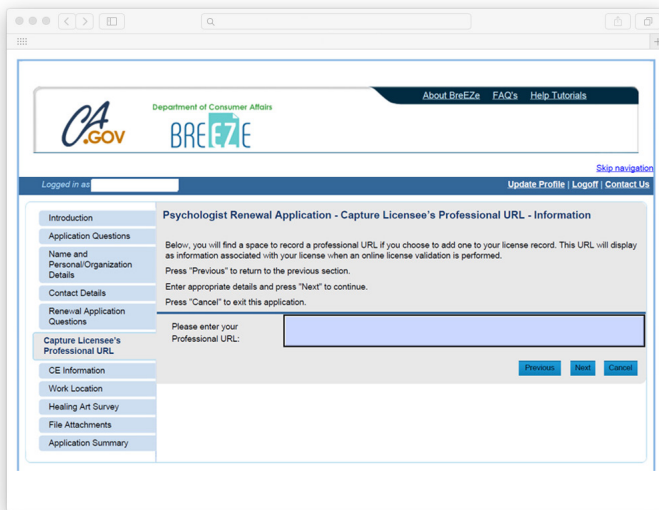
CA.GOV

Department of Consumer Affairs

BREEZE

About BreEZe FAQ's Help Tutorials

Skip navigation

Logged in as

Update Profile | Logoff | Contact Us

Introduction
Application Questions
Name and Personal/Organization Details
Contact Details
Renewal Application Questions
Capture Licensee's Professional URL
CE Information
Work Location
Healing Art Survey
File Attachments
Application Summary

Psychologist Renewal Application - Capture Licensee's Professional URL - Information

Below, you will find a space to record a professional URL if you choose to add one to your license record. This URL will display as information associated with your license when an online license validation is performed.

Press "Previous" to return to the previous section.

Enter appropriate details and press "Next" to continue.

Press "Cancel" to exit this application.

Please enter your Professional URL:

Previous Next Cancel